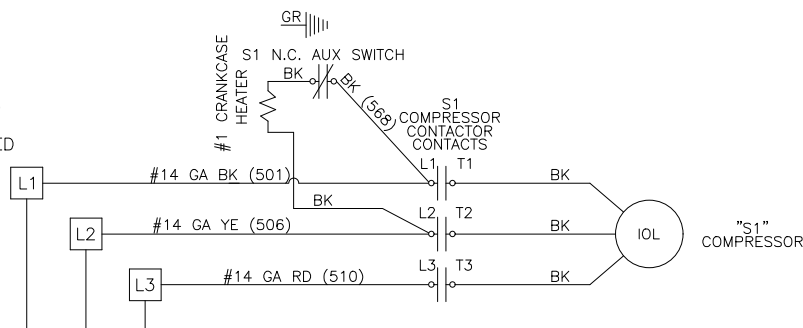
GR

#1 CRANKCASE HEATER

S1 N.C. AUX SWITCH

BK

BK (568)

S1 COMPRESSOR CONTACTOR CONTACTS

ID

L1

#14 GA BK (501)

L1 T1

BK

BK

L2

#14 GA YE (506)

L2 T2

BK

IOL

"S1" COMPRESSOR

L3

#14 GA RD (510)

L3 T3

BK